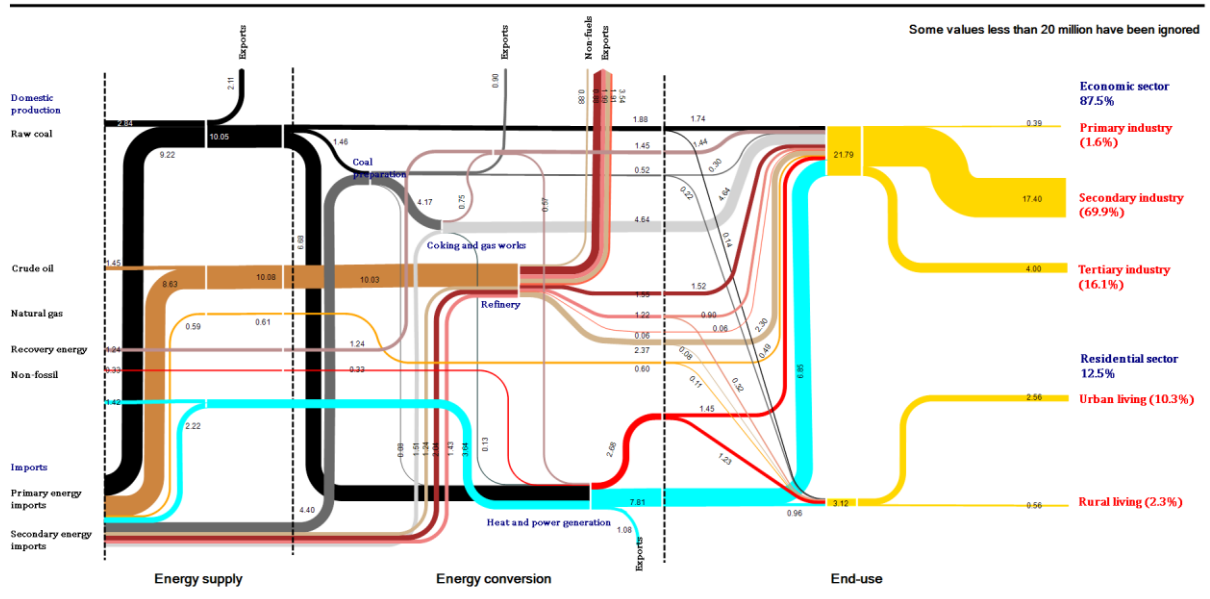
Some values less than 20 million have been ignored

Exports
2.11

Exports
0.90

Non-fuels
Exports
0.88
1.99
1.18
3.54

Domestic production
Raw coal
2.84
10.05
9.22
1.46
Coal preparation
6.68
4.17
0.75
0.57
1.88
1.74
1.45
1.44
0.52
0.30
0.22
4.64
4.64
Coking and gas works
0.14

Economic sector
87.5%
0.39
Primary industry (1.6%)
21.79
17.40
Secondary industry (69.9%)
4.00
Tertiary industry (16.1%)

Crude oil
1.45
8.63
10.08
10.03
Refinery
1.52
1.55
Natural gas
0.59
0.61
1.22
0.90
0.06
0.06
2.30
Recovery energy
1.24
1.24
2.37
0.06
0.49
Non-fossil
0.33
0.33
0.60
0.11
0.30
6.85

Residential sector
12.5%

1.42
2.22
1.45
2.56
Urban living (10.3%)
0.68
1.51
1.24
2.04
1.43
3.64
0.13
2.68
1.23

Imports
Primary energy imports
4.40
7.81
3.12
Rural living (2.3%)
0.96
0.56
Secondary energy imports
Heat and power generation
1.08
Exports

Energy supply
Energy conversion
End-use